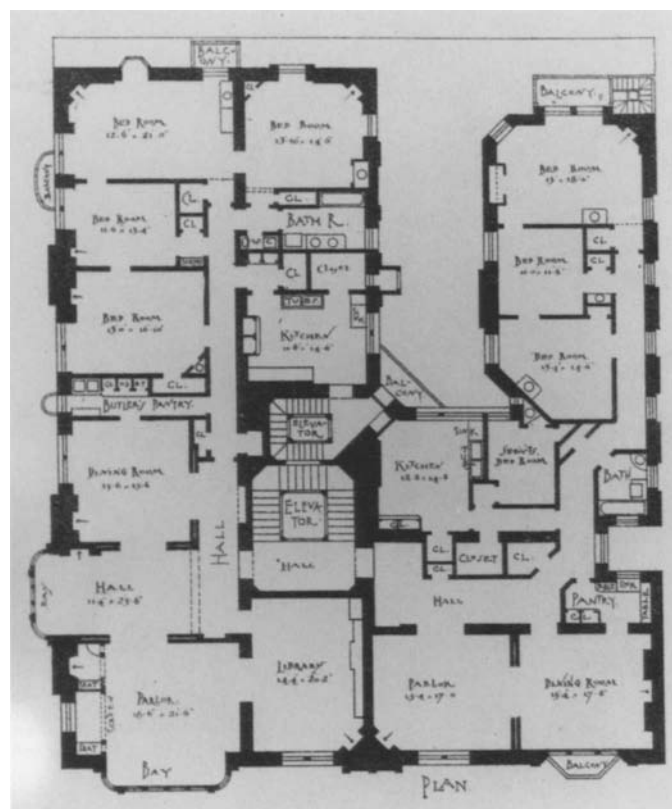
BALCONY

BED ROOM
12.6 × 21.0

BED ROOM
13.6 × 14.6

BALCONY

BED ROOM
13 × 18.6

BED ROOM
11.6 × 13.6

CL
CL

BATH R.

CL
CL

CL CLOSET

BED ROOM
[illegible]

CL

BED ROOM
13 × 16.0

KITCHEN
10.6 × 14.6

BED ROOM
13.6 × 15.0

CL

BALCONY

BUTLER'S PANTRY

CL

ELEVATOR

DINING ROOM
15.6 × 18.6

KITCHEN
12.6 × 14.0

SERV'TS BED ROOM

BATH

ELEVATOR

HALL

CL
CL
CLOSET
CL

HALL
11.6 × 23.6

"HALL

HALL

PANTRY

BAY

LIBRARY
14.6 × 20.0

PARLOR
15.0 × 17.0

DINING ROOM
15.6 × 17.6

PARLOR
16.6 × 21.6

BAY

PLAN

BALCONY